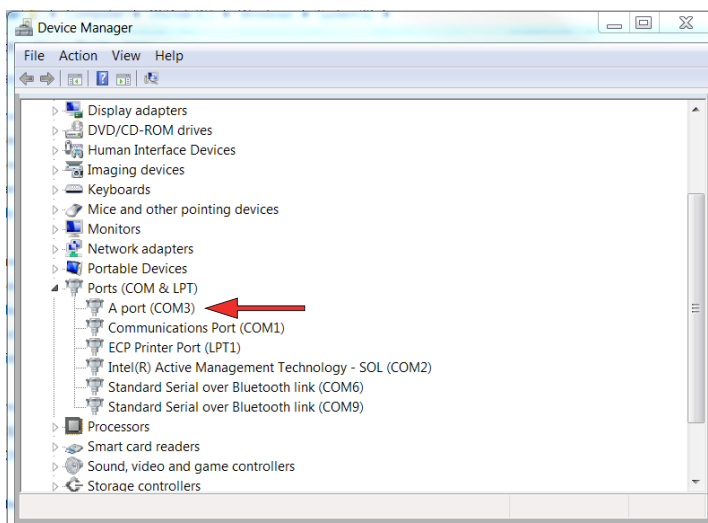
Device Manager

File Action View Help

Display adapters
DVD/CD-ROM drives
Human Interface Devices
Imaging devices
Keyboards
Mice and other pointing devices
Monitors
Network adapters
Portable Devices
Ports (COM & LPT)
A port (COM3)
Communications Port (COM1)
ECP Printer Port (LPT1)
Intel(R) Active Management Technology - SOL (COM2)
Standard Serial over Bluetooth link (COM6)
Standard Serial over Bluetooth link (COM9)
Processors
Smart card readers
Sound, video and game controllers
Storage controllers